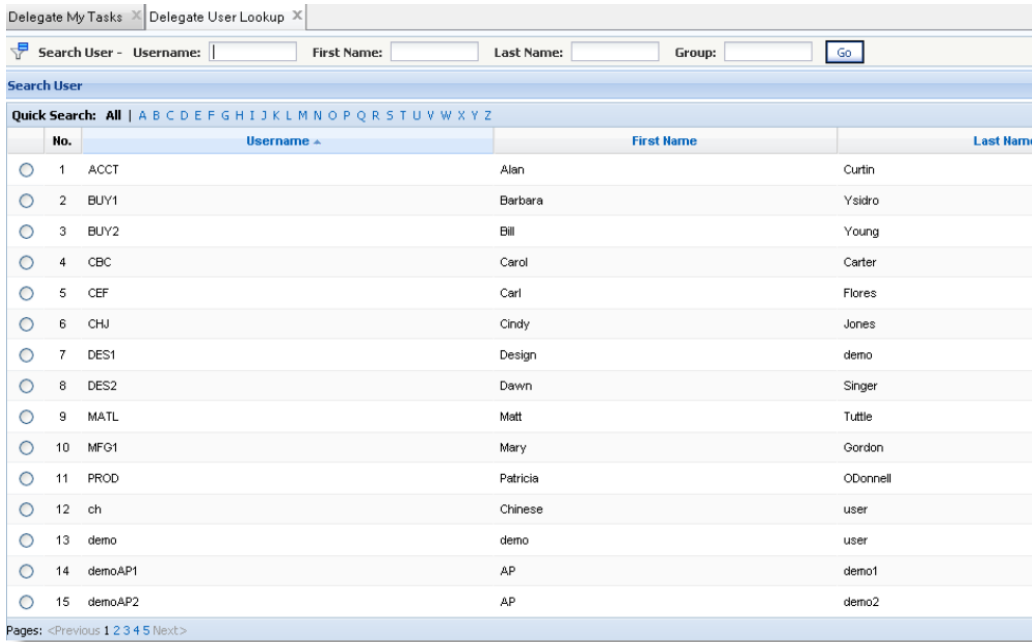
Delegate My Tasks × Delegate User Lookup ×

Search User - Username: First Name: Last Name: Group: Go

Search User

Quick Search: All | A B C D E F G H I J K L M N O P Q R S T U V W X Y Z

| | No. | Username ▲ | First Name | Last Nam |
|---|---|---|---|---|
| ○ | 1 | ACCT | Alan | Curtin |
| ○ | 2 | BUY1 | Barbara | Ysidro |
| ○ | 3 | BUY2 | Bill | Young |
| ○ | 4 | CBC | Carol | Carter |
| ○ | 5 | CEF | Carl | Flores |
| ○ | 6 | CHJ | Cindy | Jones |
| ○ | 7 | DES1 | Design | demo |
| ○ | 8 | DES2 | Dawn | Singer |
| ○ | 9 | MATL | Matt | Tuttle |
| ○ | 10 | MFG1 | Mary | Gordon |
| ○ | 11 | PROD | Patricia | ODonnell |
| ○ | 12 | ch | Chinese | user |
| ○ | 13 | demo | demo | user |
| ○ | 14 | demoAP1 | AP | demo1 |
| ○ | 15 | demoAP2 | AP | demo2 |

Pages: <Previous 1 2 3 4 5 Next>